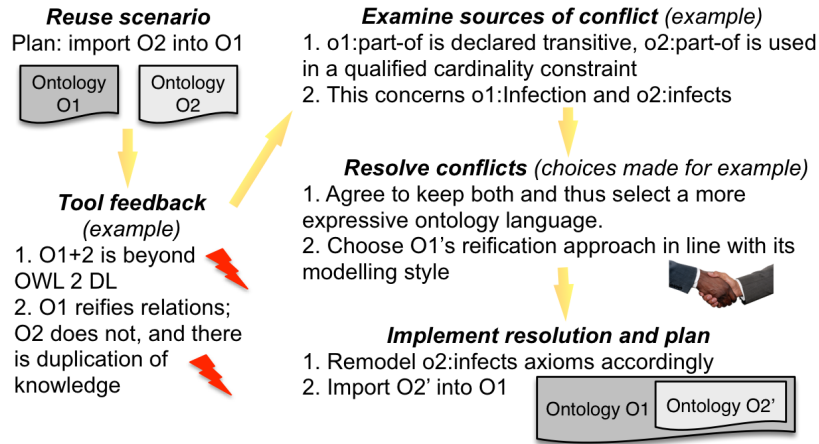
**Reuse scenario**
Plan: import O2 into O1

Ontology O1

Ontology O2

**Tool feedback** (example)
1. O1+2 is beyond OWL 2 DL
2. O1 reifies relations; O2 does not, and there is duplication of knowledge

**Examine sources of conflict** (example)
1. o1:part-of is declared transitive, o2:part-of is used in a qualified cardinality constraint
2. This concerns o1:Infection and o2:infects

**Resolve conflicts** (choices made for example)
1. Agree to keep both and thus select a more expressive ontology language.
2. Choose O1's reification approach in line with its modelling style

**Implement resolution and plan**
1. Remodel o2:infects axioms accordingly
2. Import O2' into O1

Ontology O1

Ontology O2'